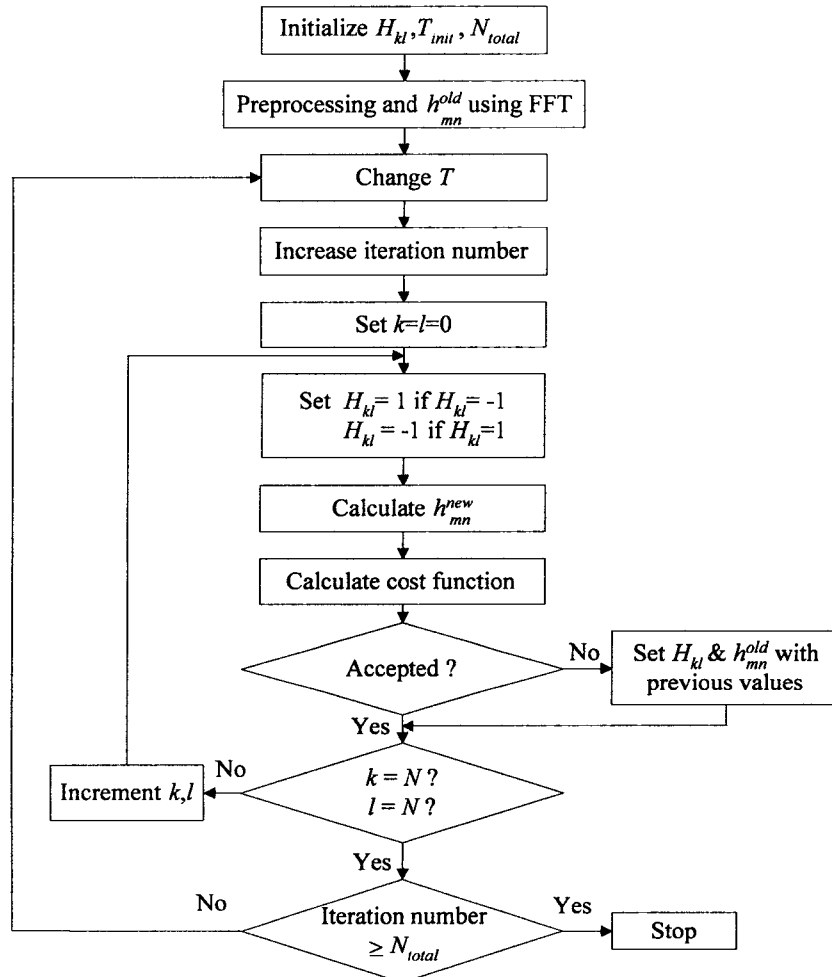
Initialize $H_{kl}, T_{init}, N_{total}$

Preprocessing and $h_{mn}^{old}$ using FFT

Change $T$

Increase iteration number

Set $k$=$l$=0

Set $H_{kl}$= 1 if $H_{kl}$= -1
$H_{kl}$ = -1 if $H_{kl}$=1

Calculate $h_{mn}^{new}$

Calculate cost function

Accepted ?

No

Set $H_{kl}$ & $h_{mn}^{old}$ with previous values

Yes

No

Increment $k$,$l$

$k = N$ ?
$l = N$ ?

Yes

No

Iteration number $\geq N_{total}$

Yes

Stop